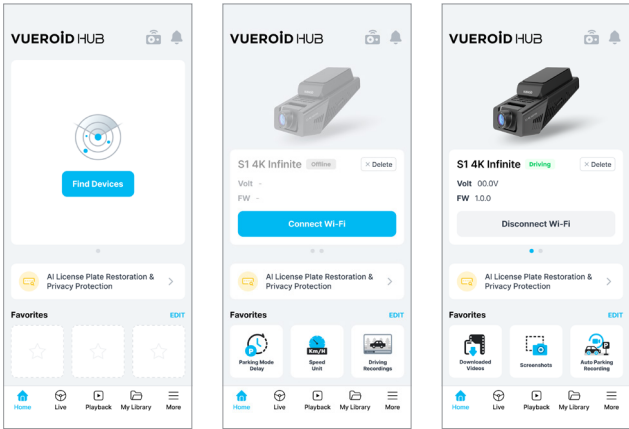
VUEROID HUB

Find Devices

AI License Plate Restoration & Privacy Protection

Favorites EDIT

Home Live Playback My Library More

VUEROID HUB

S1 4K Infinite Offline × Delete

Volt -

FW -

Connect Wi-Fi

AI License Plate Restoration & Privacy Protection

Favorites EDIT

Parking Mode Delay

Km/H

Speed Unit

Driving Recordings

Home Live Playback My Library More

VUEROID HUB

S1 4K Infinite Driving × Delete

Volt 00.0V

FW 1.0.0

Disconnect Wi-Fi

AI License Plate Restoration & Privacy Protection

Favorites EDIT

Downloaded Videos

Screenshots

Auto Parking Recording

Home Live Playback My Library More